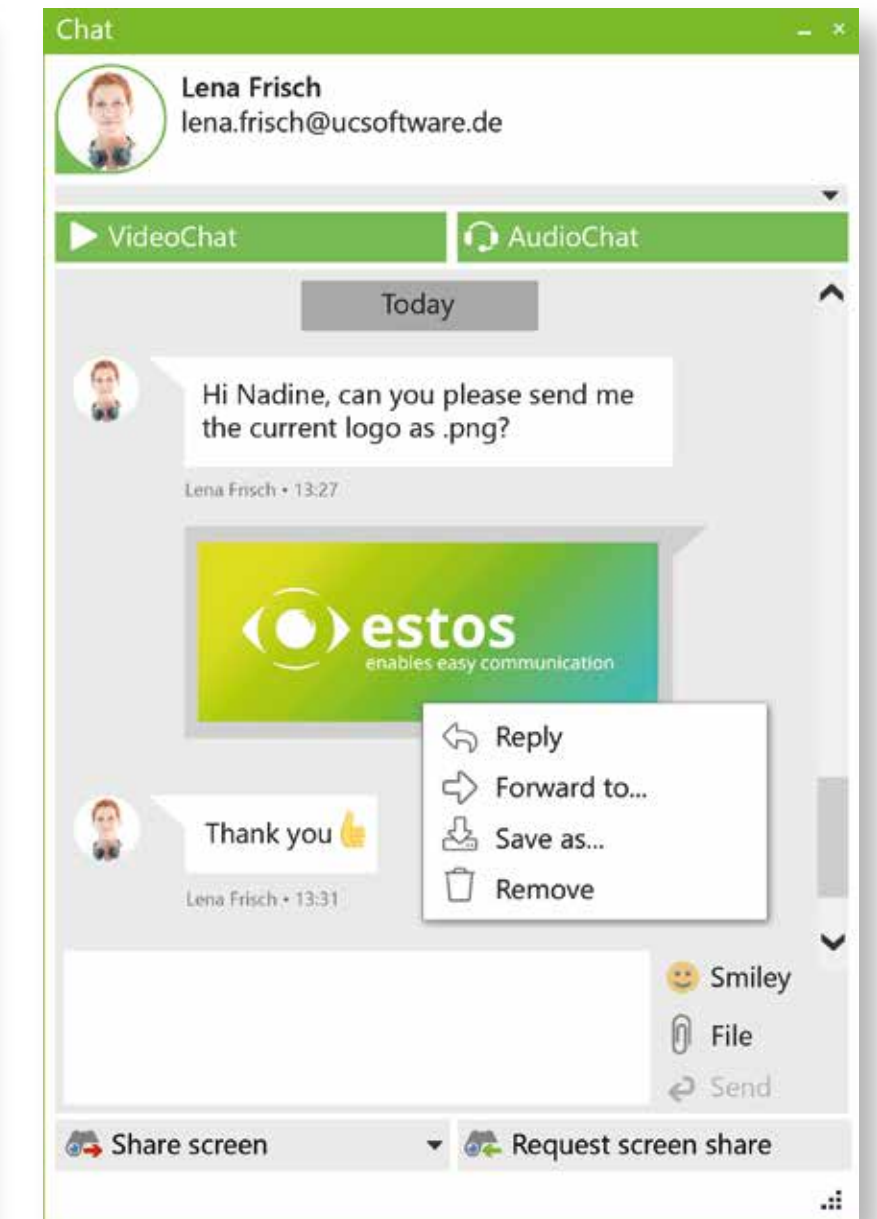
Chat

Lena Frisch
lena.frisch@ucsoftware.de

VideoChat
AudioChat

Today

Hi Nadine, can you please send me the current logo as .png?

Lena Frisch • 13:27

estos
enables easy communication

Reply
Forward to...
Save as...
Remove

Thank you

Lena Frisch • 13:31

Smiley
File
Send

Share screen
Request screen share